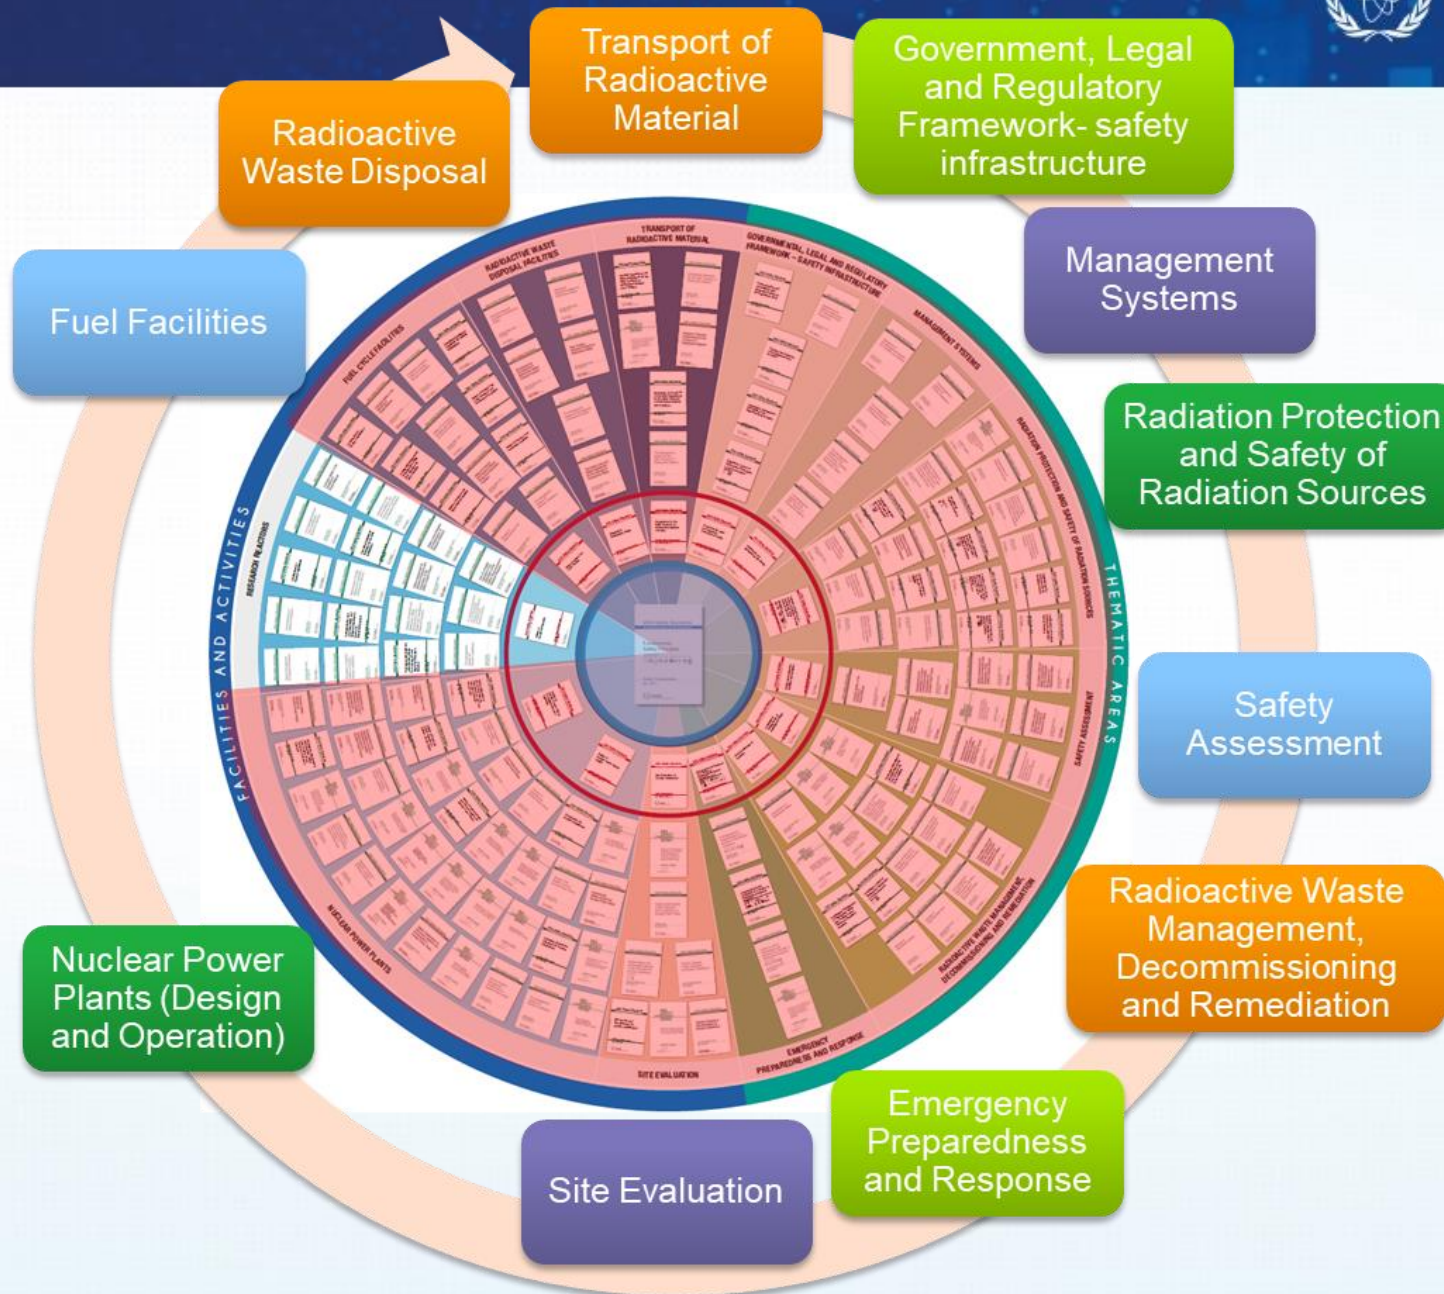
Transport of Radioactive Material

Government, Legal and Regulatory Framework- safety infrastructure

Management Systems

Radiation Protection and Safety of Radiation Sources

Safety Assessment

Radioactive Waste Management, Decommissioning and Remediation

Emergency Preparedness and Response

Site Evaluation

Nuclear Power Plants (Design and Operation)

Fuel Facilities

Radioactive Waste Disposal

TRANSPORT OF RADIOACTIVE MATERIAL

GOVERNMENTAL, LEGAL AND REGULATORY FRAMEWORK – SAFETY INFRASTRUCTURE

MANAGEMENT SYSTEMS

RADIATION PROTECTION AND SAFETY OF RADIATION SOURCES

THEMATIC AREAS

SAFETY ASSESSMENT

RADIOACTIVE WASTE MANAGEMENT, DECOMMISSIONING AND REMEDIATION

EMERGENCY PREPAREDNESS AND RESPONSE

SITE EVALUATION

NUCLEAR POWER PLANTS

FACILITIES AND ACTIVITIES

RESEARCH REACTORS

FUEL CYCLE FACILITIES

RADIOACTIVE WASTE DISPOSAL FACILITIES